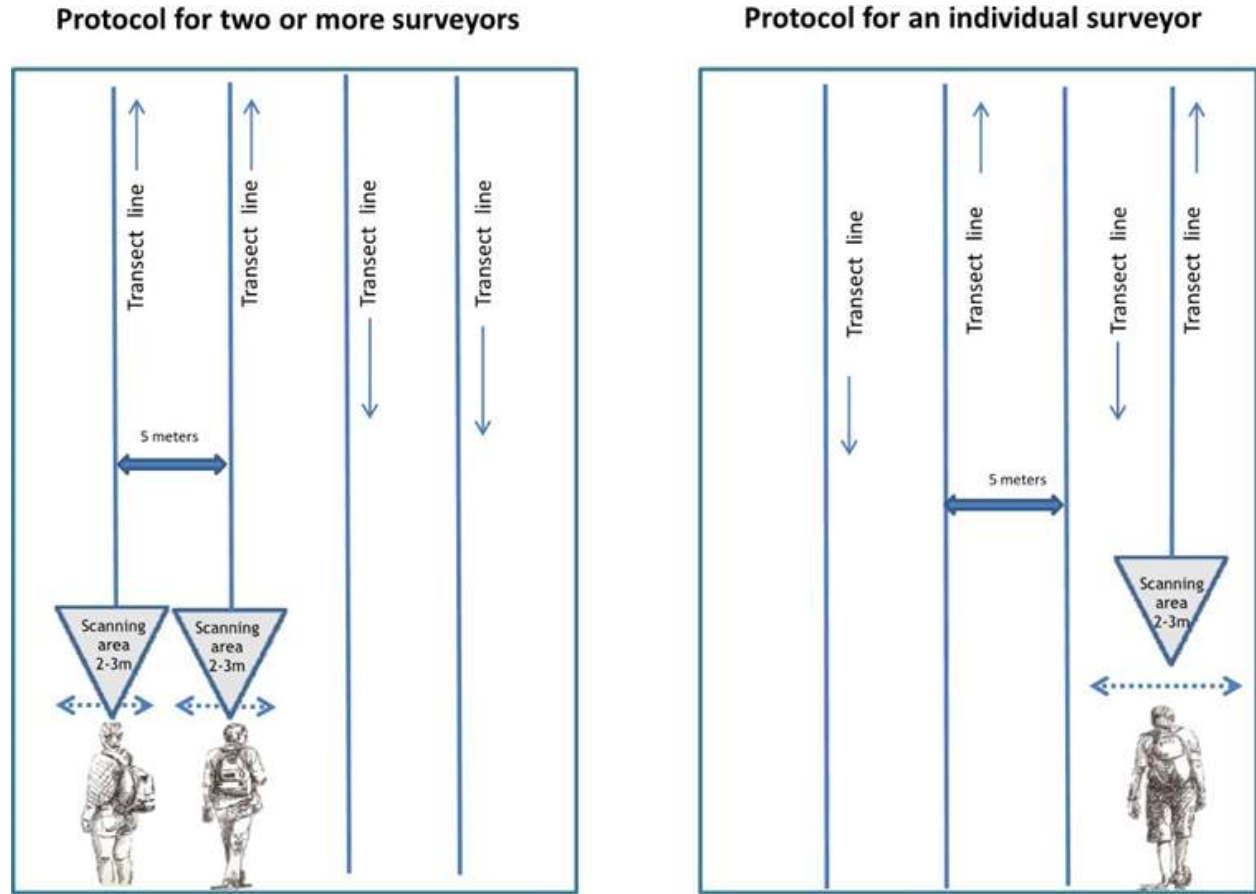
Protocol for two or more surveyors

Transect line

Transect line

Transect line

Transect line

5 meters

Scanning area 2-3m

Scanning area 2-3m

Protocol for an individual surveyor

Transect line

Transect line

Transect line

Transect line

5 meters

Scanning area 2-3m